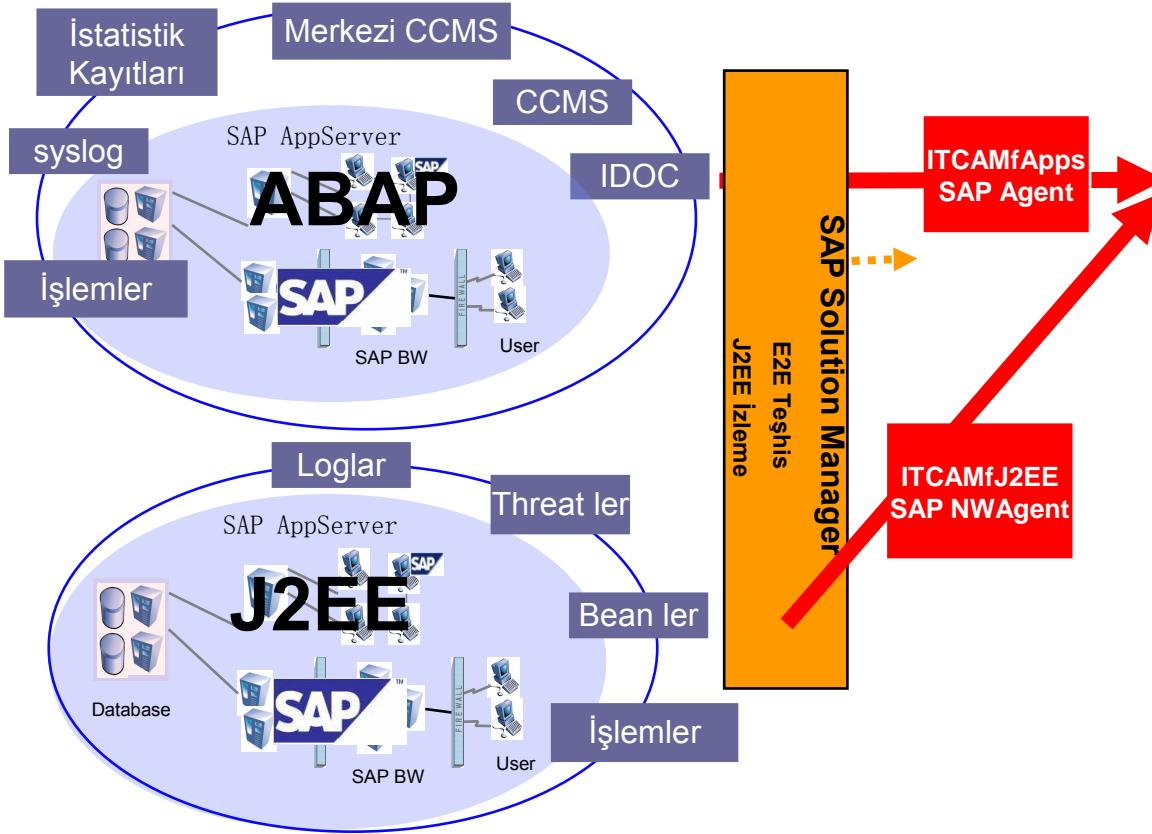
İstatistik Kayıtları

Merkezi CCMS

CCMS

SAP AppServer

syslog

ABAP

IDOC

İşlemler

SAP

FIREWALL

SAP BW

User

SAP Solution Manager

E2E Teşhis

J2EE izleme

ITCAMfApps SAP Agent

ITCAMfJ2EE SAP NWAgent

Loglar

Threat ler

SAP AppServer

J2EE

Bean ler

Database

SAP

FIREWALL

İşlemler

SAP BW

User